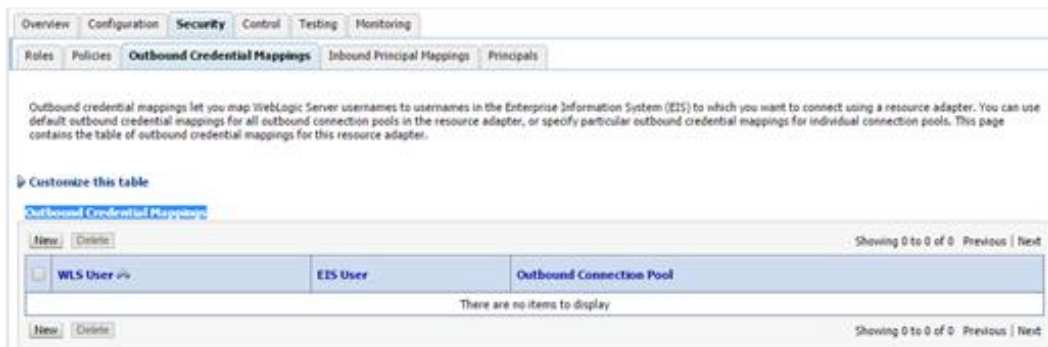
Overview | Configuration | Security | Control | Testing | Monitoring

Roles | Policies | Outbound Credential Mappings | Inbound Principal Mappings | Principals

Outbound credential mappings let you map WebLogic Server usernames to usernames in the Enterprise Information System (EIS) to which you want to connect using a resource adapter. You can use default outbound credential mappings for all outbound connection pools in the resource adapter, or specify particular outbound credential mappings for individual connection pools. This page contains the table of outbound credential mappings for this resource adapter.

Customize this table

Outbound Credential Mappings

New | Delete | Showing 0 to 0 of 0 Previous | Next

| | WLS User | EIS User | Outbound Connection Pool |
|---|---|---|---|
| | There are no items to display | | |

New | Delete | Showing 0 to 0 of 0 Previous | Next